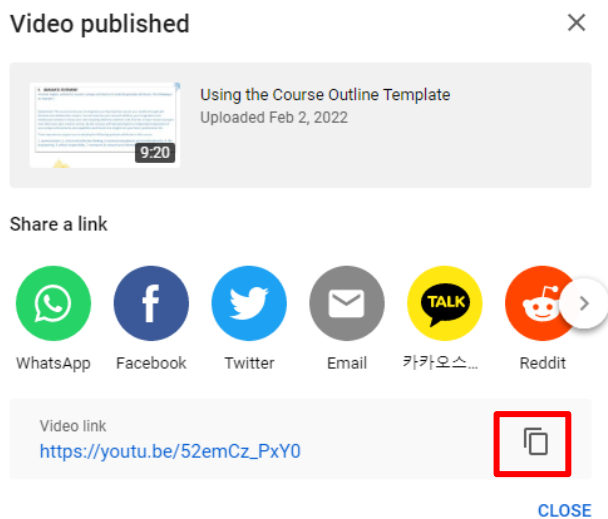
Video published

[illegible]

9:20

Using the Course Outline Template
Uploaded Feb 2, 2022

Share a link

WhatsApp
f
Facebook
Twitter
Email
TALK
카카오스...
Reddit

Video link
https://youtu.be/52emCz_PxY0

CLOSE